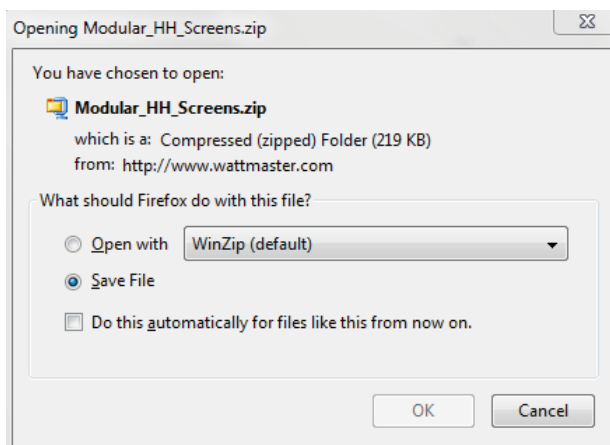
Opening Modular_HH_Screens.zip

You have chosen to open:

Modular_HH_Screens.zip

which is a: Compressed (zipped) Folder (219 KB)

from: http://www.wattmaster.com

What should Firefox do with this file?

Open with WinZip (default)

Save File

Do this automatically for files like this from now on.

OK Cancel